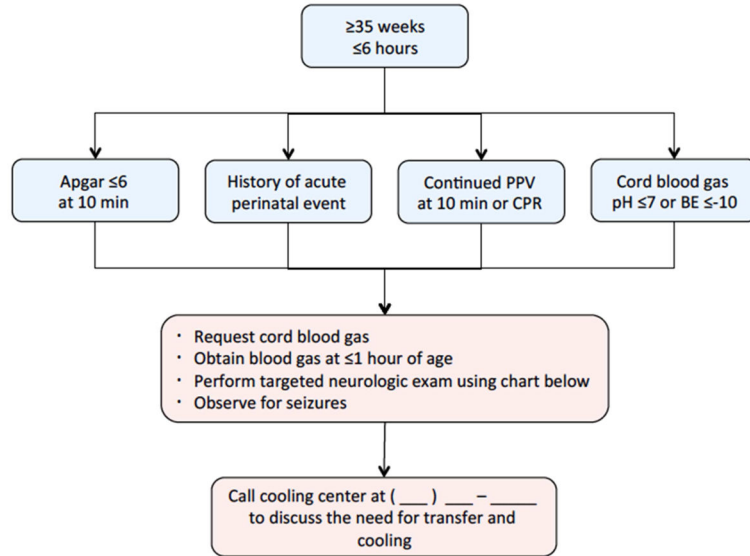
≥35 weeks
≤6 hours

Apgar ≤6
at 10 min

History of acute
perinatal event

Continued PPV
at 10 min or CPR

Cord blood gas
pH ≤7 or BE ≤-10

· Request cord blood gas
· Obtain blood gas at ≤1 hour of age
· Perform targeted neurologic exam using chart below
· Observe for seizures

Call cooling center at ( ___ ) ___ – _____
to discuss the need for transfer and
cooling